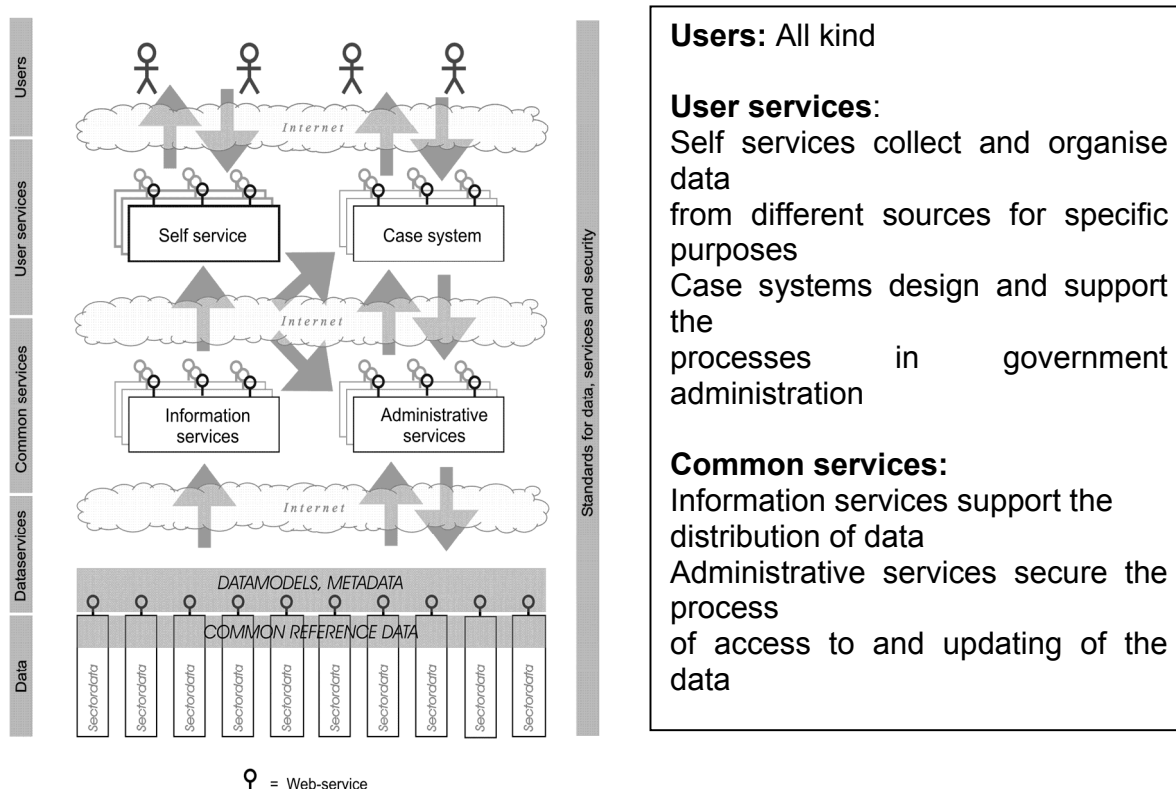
Users

User services

Common services

Dataservices

Data

Internet

Self service

Case system

Internet

Information services

Administrative services

Internet

DATAMODELS, METADATA

COMMON REFERENCE DATA

Sectoradata

Sectoradata

Sectoradata

Sectoradata

Sectoradata

Sectoradata

Sectoradata

Sectoradata

Sectoradata

Sectoradata

Standards for data, services and security

= Web-service

**Users:** All kind

**User services**:
Self services collect and organise data
from different sources for specific purposes
Case systems design and support the
processes in government administration

**Common services:**
Information services support the distribution of data
Administrative services secure the process
of access to and updating of the data